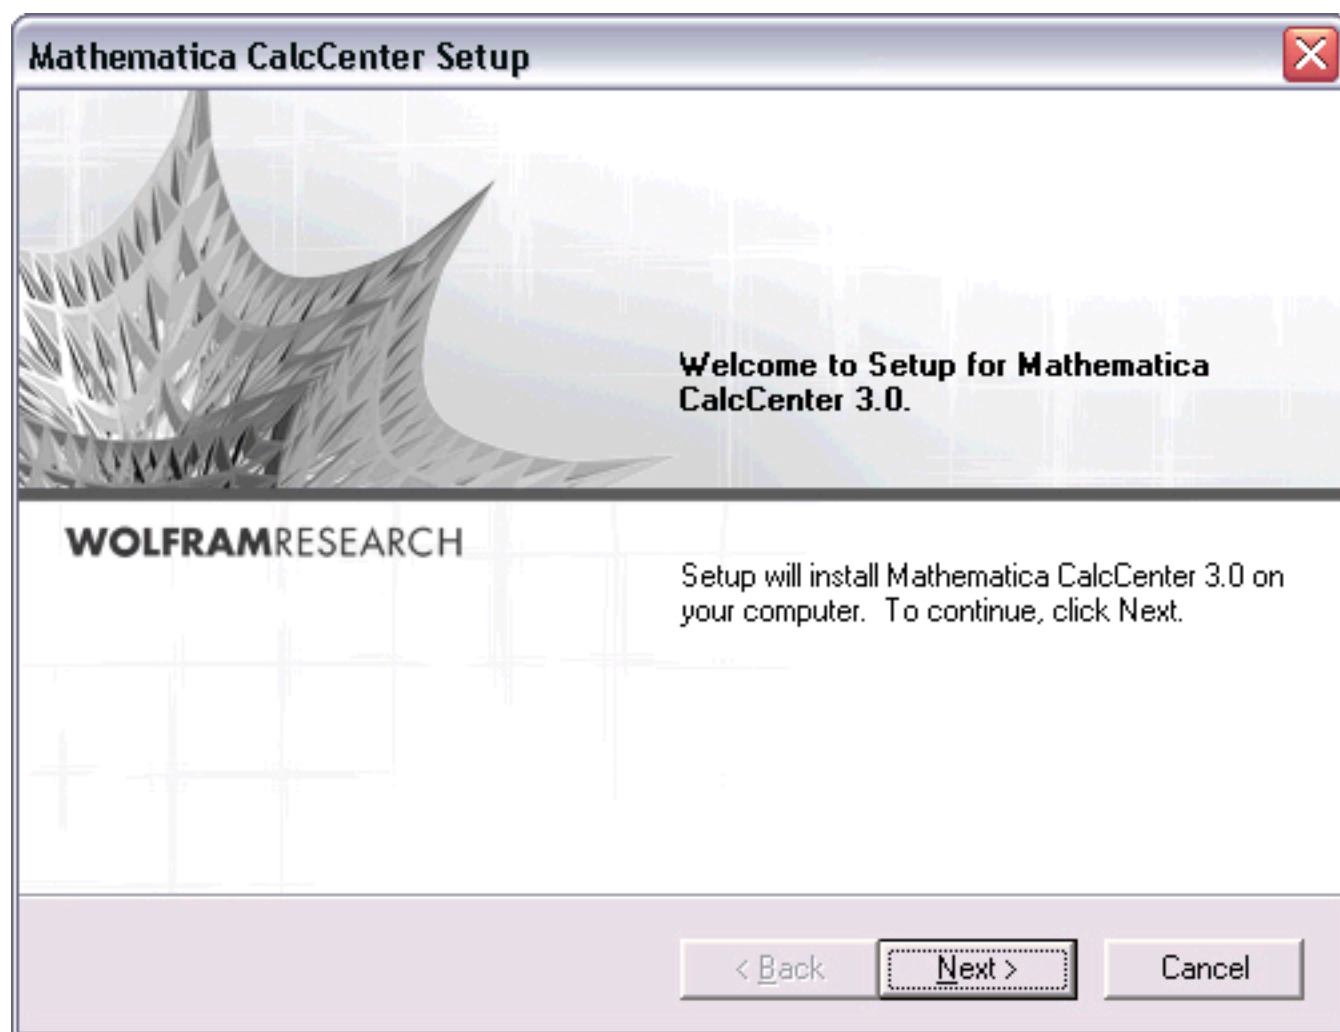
Mathematica CalcCenter Setup

Welcome to Setup for Mathematica CalcCenter 3.0.

WOLFRAMRESEARCH

Setup will install Mathematica CalcCenter 3.0 on your computer. To continue, click Next.

< Back

Next >

Cancel